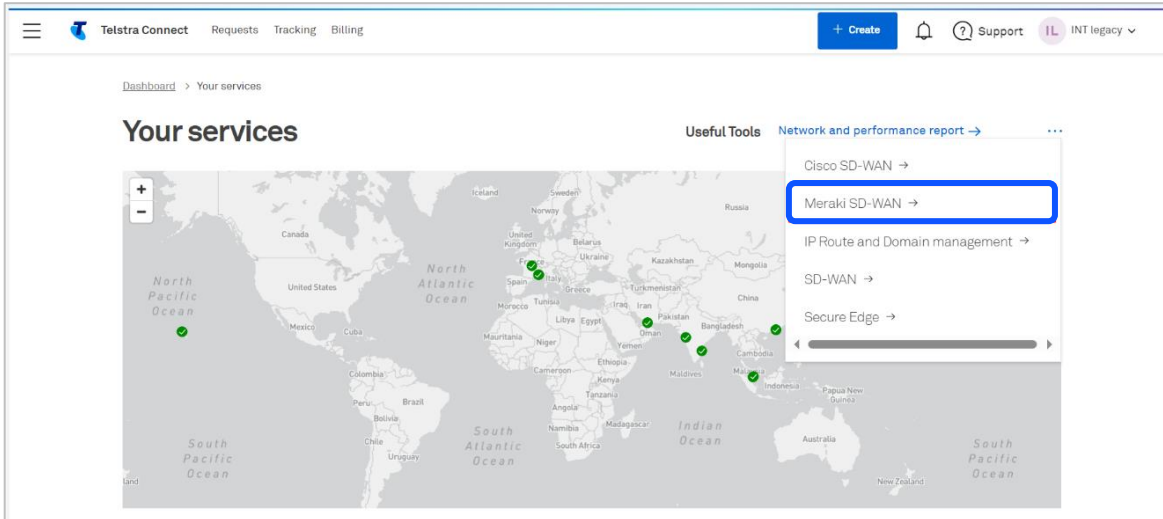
Telstra Connect Requests Tracking Billing

+ Create

Support IL INT legacy

Dashboard > Your services

Your services

Useful Tools Network and performance report →

Cisco SD-WAN →

Meraki SD-WAN →

IP Route and Domain management →

SD-WAN →

Secure Edge →

+
−

Iceland Sweden Norway Russia Canada United Kingdom Belarus Ukraine Kazakhstan Mongolia North Pacific Ocean United States North Atlantic Ocean Spain Italy Greece Turkmenistan China Morocco Tunisia Iraq Iran Mexico Cuba Libya Egypt Pakistan Oman Bangladesh Mauritania Niger Yemen Ethiopia Cambodia Colombia Cameroon Kenya Maldives Malaysia Indonesia Papua New Guinea Peru Brazil Tanzania Bolivia Angola South Pacific Ocean Chile Namibia Madagascar South Atlantic Ocean South Africa Indian Ocean Australia Uruguay South Pacific Ocean New Zealand land